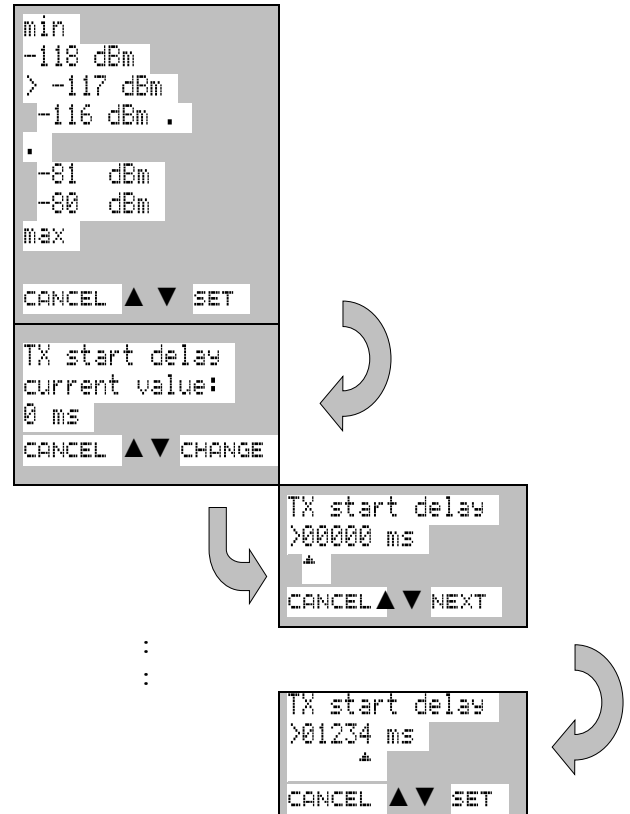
min
-118 dBm
> -117 dBm
-116 dBm .
.
-81 dBm
-80 dBm
max

CANCEL ▲ ▼ SET

TX start delay
current value:
0 ms
CANCEL ▲▼ CHANGE

TX start delay
>00000 ms
CANCEL ▲ ▼ NEXT

:
:

TX start delay
>01234 ms
CANCEL ▲▼ SET